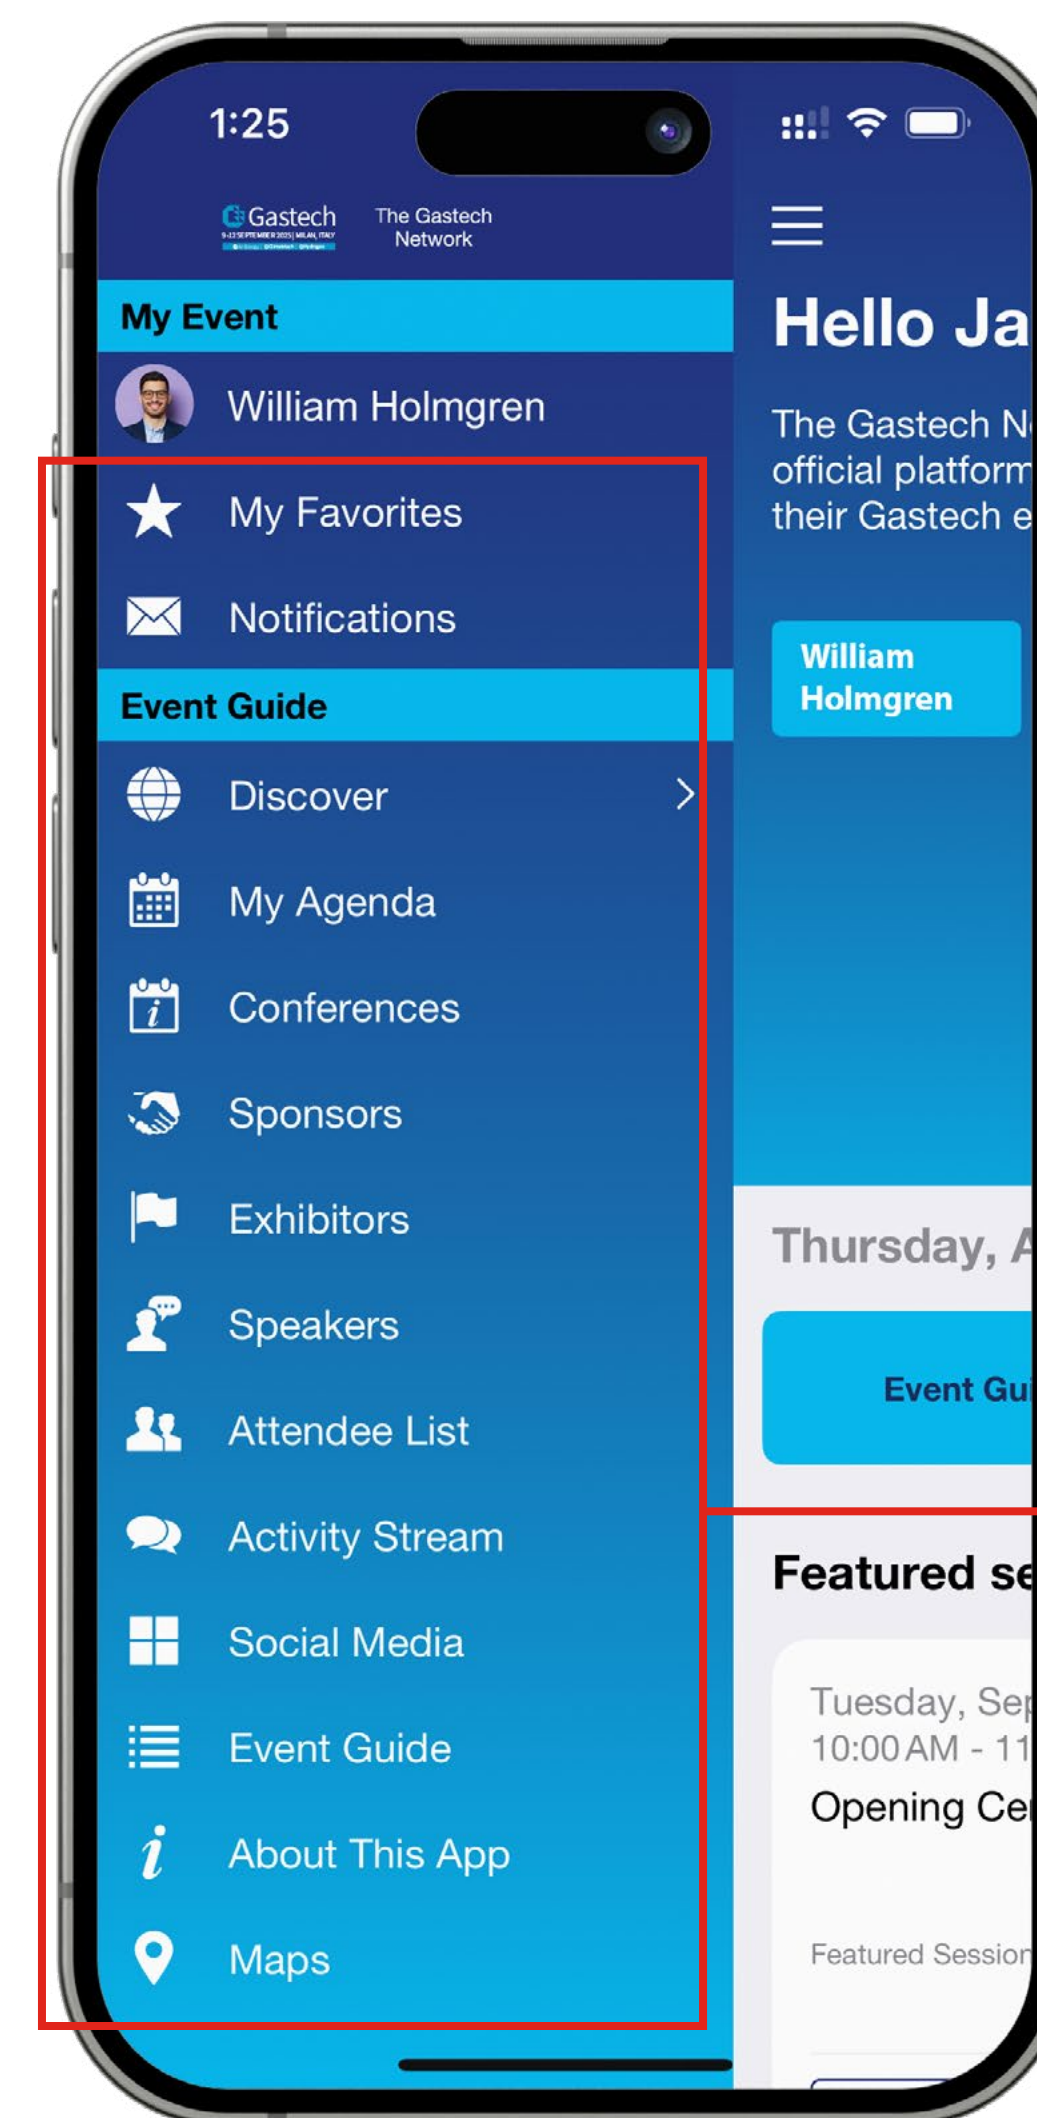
1:25

Gastech
9-12 SEPTEMBER 2025 | MILAN, ITALY

The Gastech Network

My Event

William Holmgren

My Favorites

Notifications

Event Guide

Discover

My Agenda

Conferences

Sponsors

Exhibitors

Speakers

Attendee List

Activity Stream

Social Media

Event Guide

About This App

Maps

Hello Ja

The Gastech N
official platform
their Gastech e

William Holmgren

Thursday, A

Event Gui

Featured se

Tuesday, Se
10:00 AM - 11
Opening Ce

Featured Session